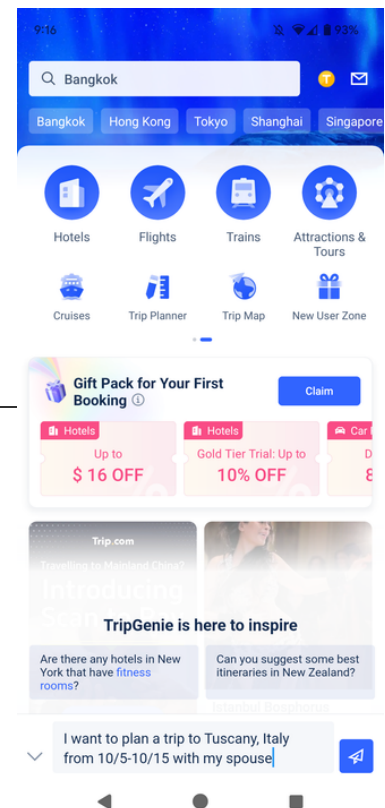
9:16

93%

Bangkok

Bangkok

Hong Kong

Tokyo

Shanghai

Singapore

Hotels

Flights

Trains

Attractions & Tours

Cruises

Trip Planner

Trip Map

New User Zone

Gift Pack for Your First Booking

Claim

Hotels

Up to

$ 16 OFF

Hotels

Gold Tier Trial: Up to

10% OFF

Car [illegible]

Trip.com

Travelling to Mainland China?

Introducing Scan to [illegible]

TripGenie is here to inspire

Are there any hotels in New York that have fitness rooms?

Can you suggest some best itineraries in New Zealand?

Istanbul Bosphorus

I want to plan a trip to Tuscany, Italy from 10/5-10/15 with my spouse